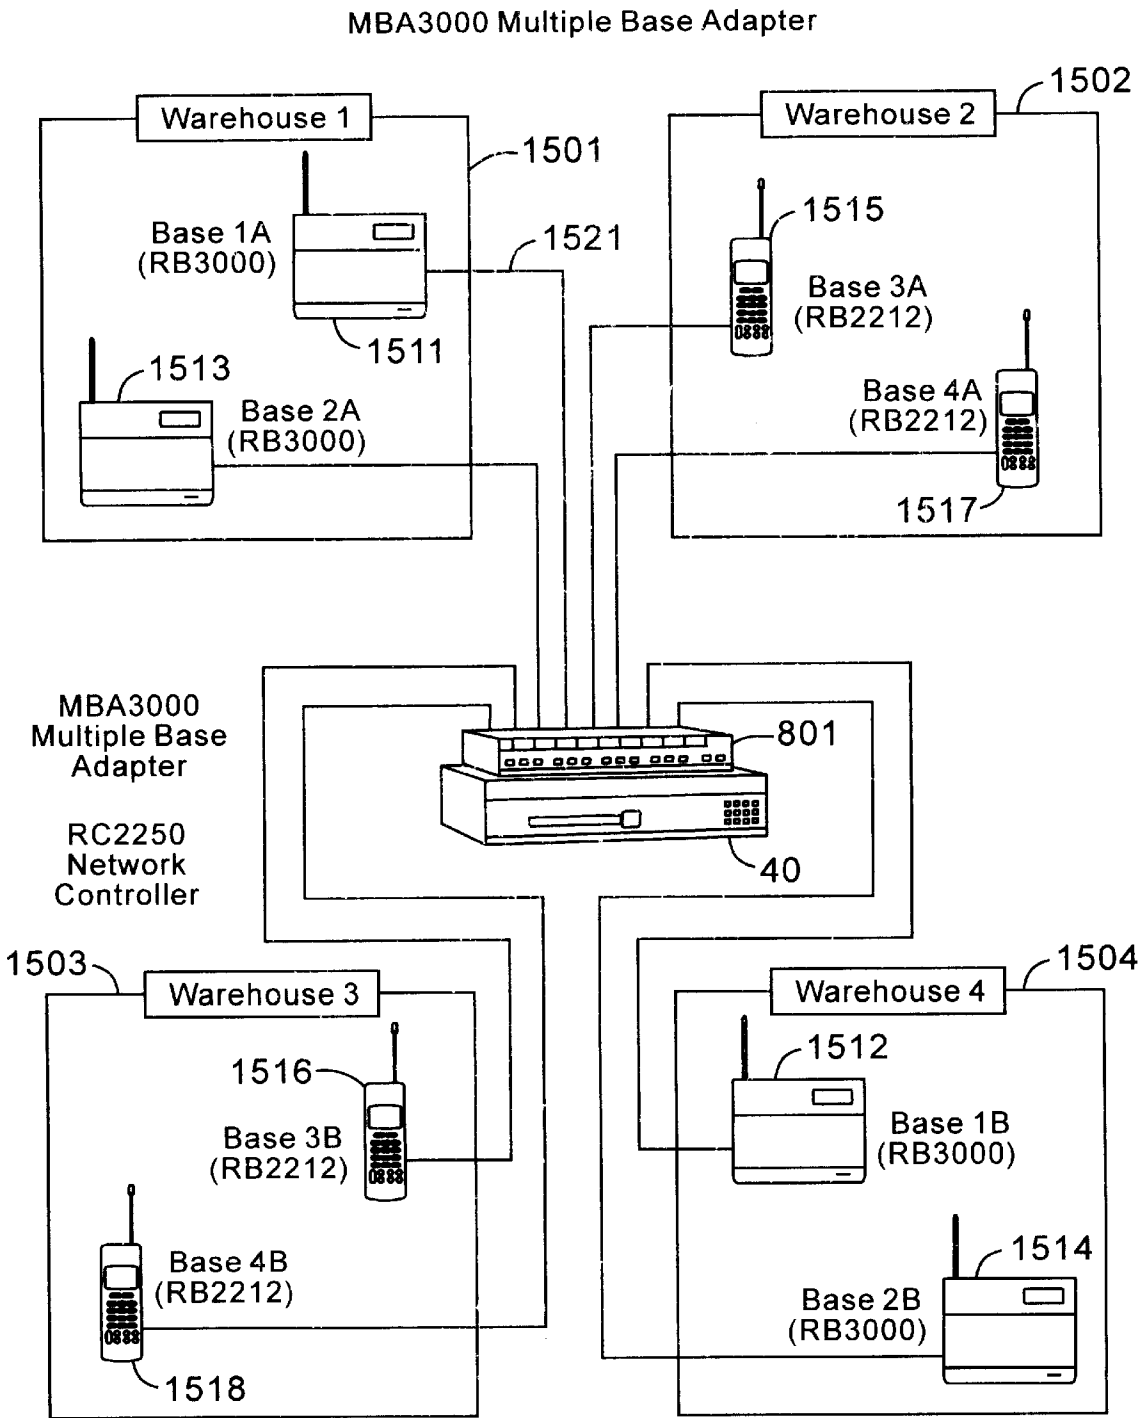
MBA3000 Multiple Base Adapter

Warehouse 1
1501
Base 1A
(RB3000)
1521
1511
1513
Base 2A
(RB3000)

Warehouse 2
1502
1515
Base 3A
(RB2212)
Base 4A
(RB2212)
1517

MBA3000
Multiple Base
Adapter

RC2250
Network
Controller

801
40

1503
Warehouse 3
1516
Base 3B
(RB2212)
Base 4B
(RB2212)
1518

Warehouse 4
1504
1512
Base 1B
(RB3000)
1514
Base 2B
(RB3000)